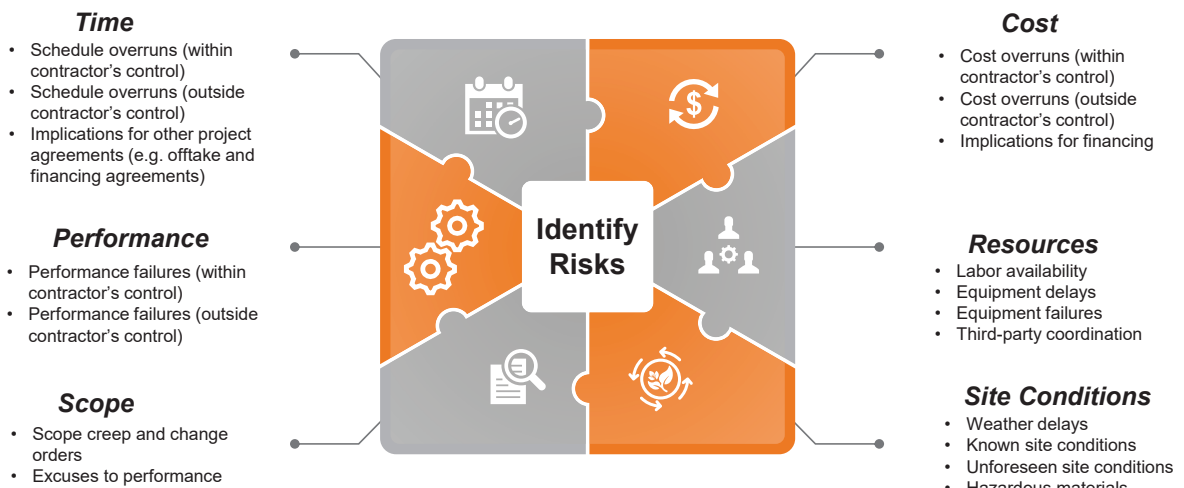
Time
• Schedule overruns (within contractor's control)
• Schedule overruns (outside contractor's control)
• Implications for other project agreements (e.g. offtake and financing agreements)

Performance
• Performance failures (within contractor's control)
• Performance failures (outside contractor's control)

Scope
• Scope creep and change orders
• Excuses to performance

Identify Risks

Cost
• Cost overruns (within contractor's control)
• Cost overruns (outside contractor's control)
• Implications for financing

Resources
• Labor availability
• Equipment delays
• Equipment failures
• Third-party coordination

Site Conditions
• Weather delays
• Known site conditions
• Unforeseen site conditions
• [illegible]